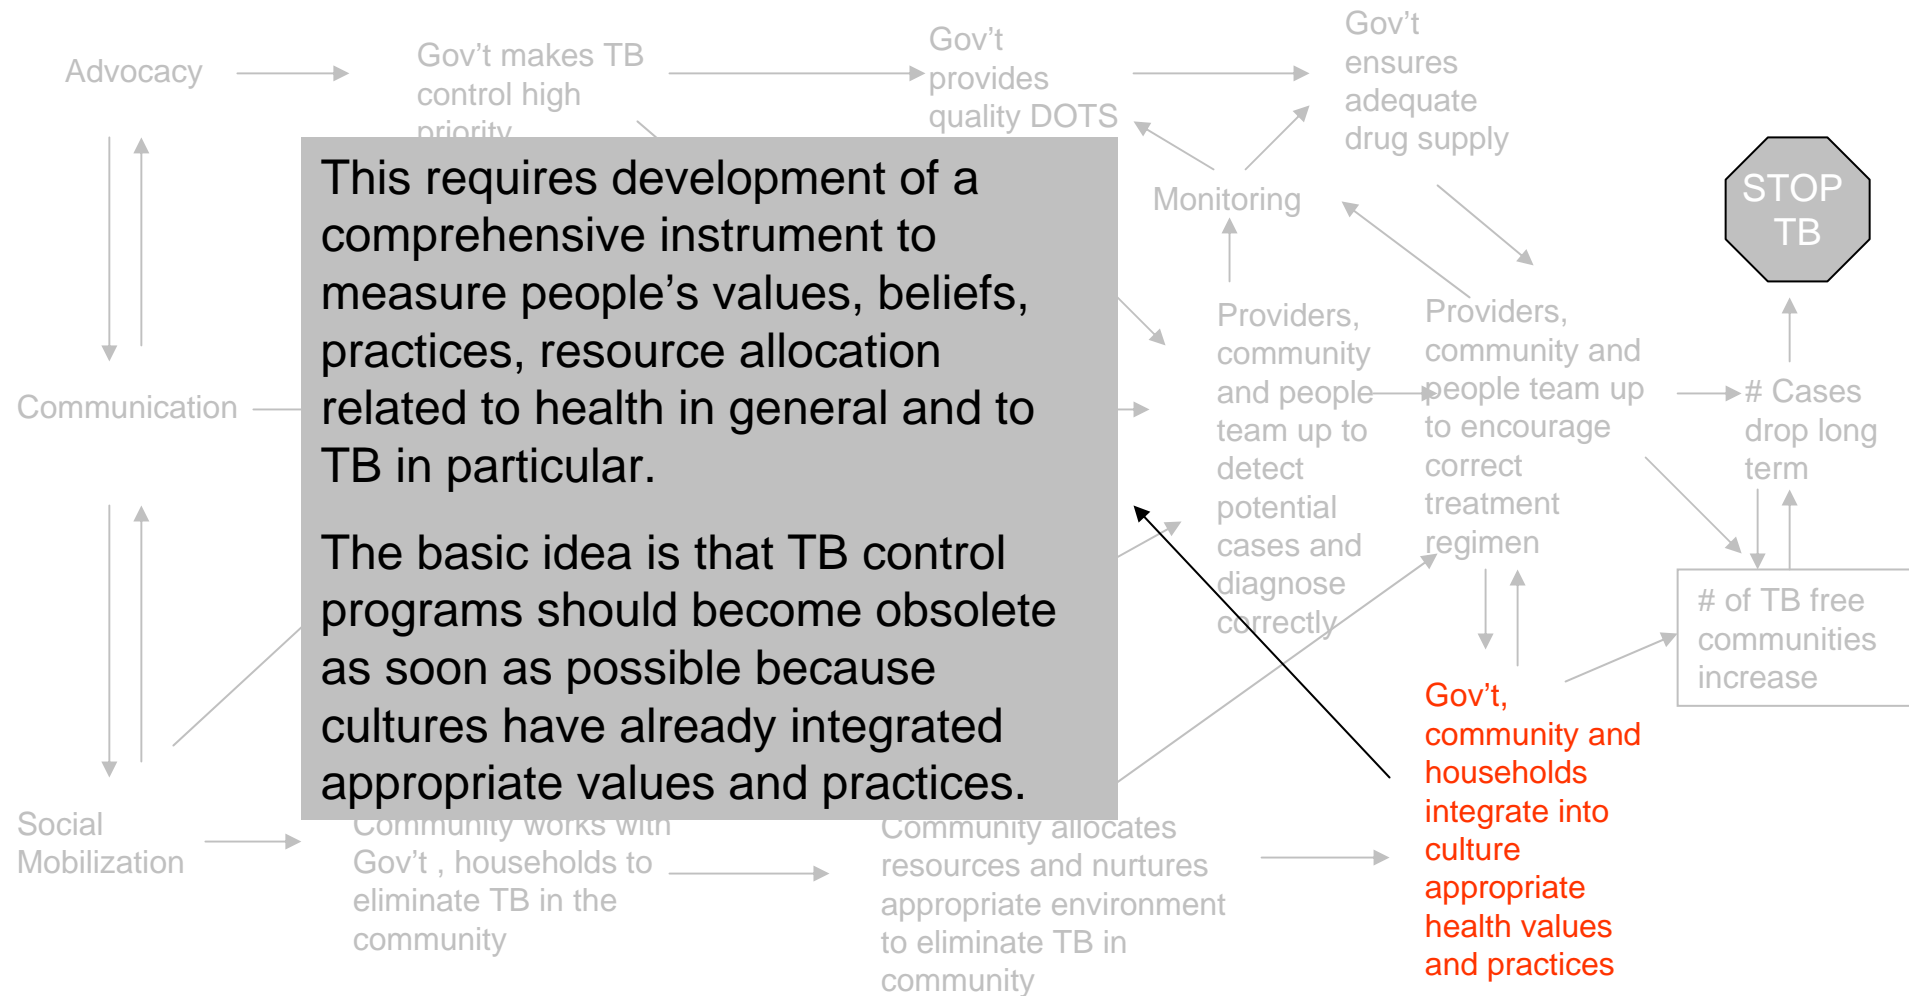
Advocacy

Gov’t makes TB control high priority

Gov’t provides quality DOTS

Gov’t ensures adequate drug supply

Monitoring

STOP TB

This requires development of a comprehensive instrument to measure people’s values, beliefs, practices, resource allocation related to health in general and to TB in particular.

The basic idea is that TB control programs should become obsolete as soon as possible because cultures have already integrated appropriate values and practices.

Communication

Providers, community and people team up to detect potential cases and diagnose correctly

Providers, community and people team up to encourage correct treatment regimen

# Cases drop long term

# of TB free communities increase

Gov’t, community and households integrate into culture appropriate health values and practices

Social Mobilization

Community works with Gov’t , households to eliminate TB in the community

Community allocates resources and nurtures appropriate environment to eliminate TB in community